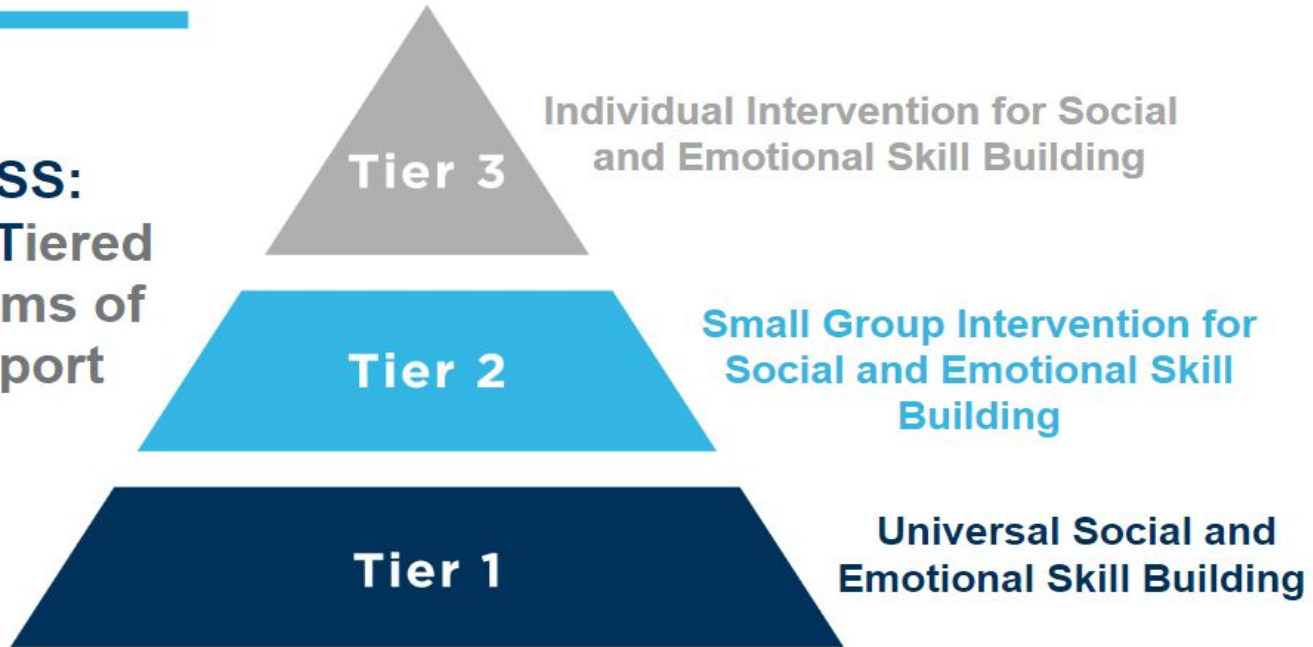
SS:
Tiered
ms of
port

Tier 3

Individual Intervention for Social and Emotional Skill Building

Tier 2

Small Group Intervention for Social and Emotional Skill Building

Tier 1

Universal Social and Emotional Skill Building